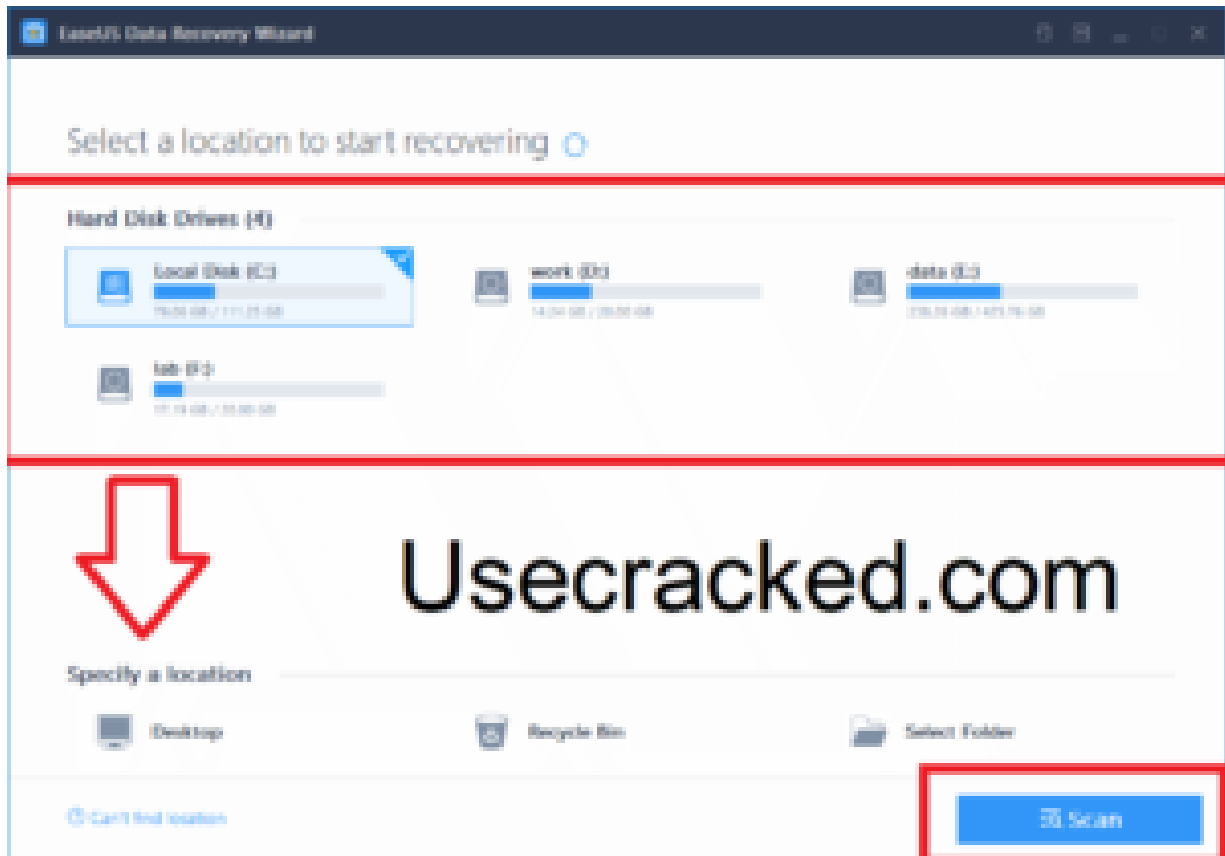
EaseUS Data Recovery Wizard

Select a location to start recovering

Hard Disk Drives (4)

Local Disk (C:)
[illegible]

work (D:)
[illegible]

data (E:)
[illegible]

lab (F:)
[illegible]

Usecracked.com

Specify a location

Desktop

Recycle Bin

Select Folder

Can't find location

Scan